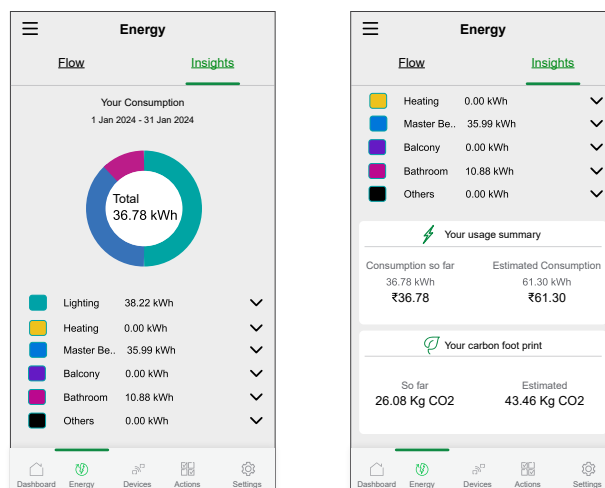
Energy

Flow Insights

Your Consumption
1 Jan 2024 - 31 Jan 2024

Total
36.78 kWh

Lighting 38.22 kWh
Heating 0.00 kWh
Master Be.. 35.99 kWh
Balcony 0.00 kWh
Bathroom 10.88 kWh
Others 0.00 kWh

Dashboard Energy Devices Actions Settings

Energy

Flow Insights

Heating 0.00 kWh
Master Be.. 35.99 kWh
Balcony 0.00 kWh
Bathroom 10.88 kWh
Others 0.00 kWh

Your usage summary

Consumption so far
36.78 kWh
₹36.78

Estimated Consumption
61.30 kWh
₹61.30

Your carbon foot print

So far
26.08 Kg CO2

Estimated
43.46 Kg CO2

Dashboard Energy Devices Actions Settings